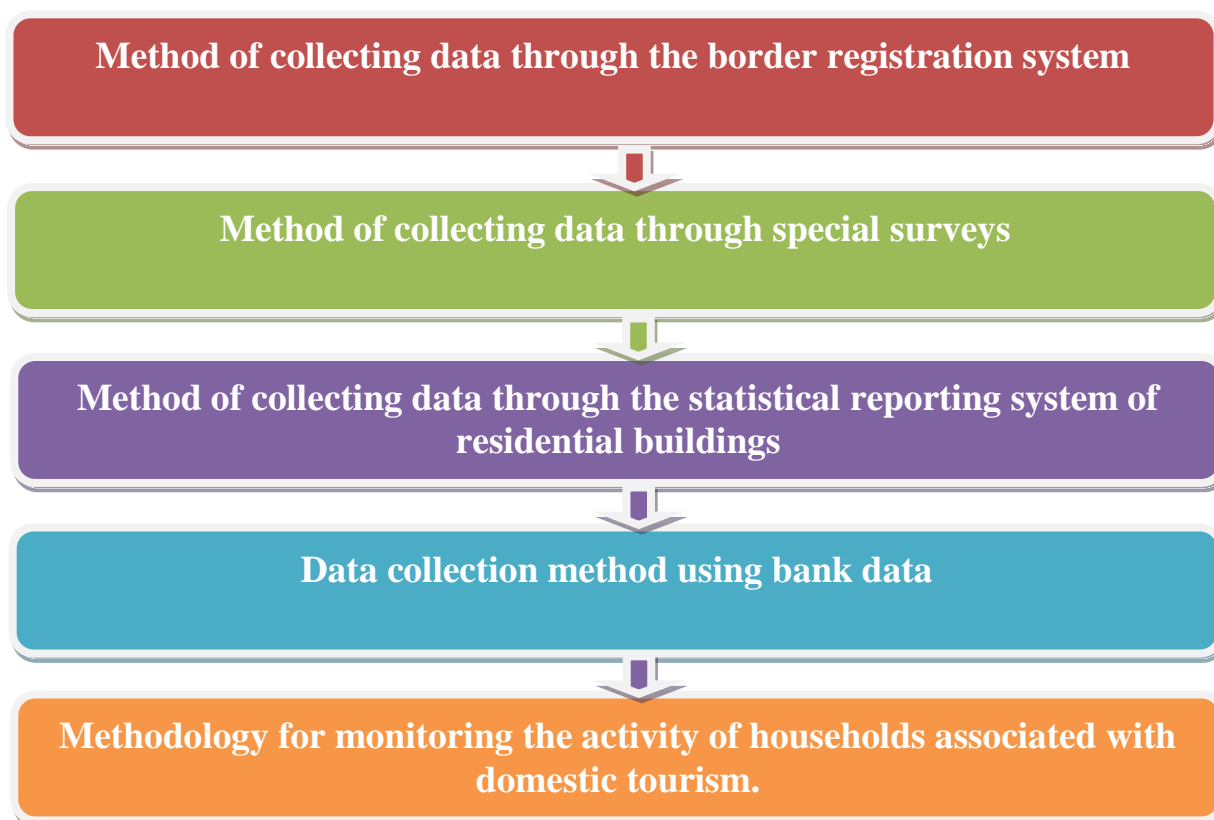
Method of collecting data through the border registration system

Method of collecting data through special surveys

Method of collecting data through the statistical reporting system of residential buildings

Data collection method using bank data

Methodology for monitoring the activity of households associated with domestic tourism.